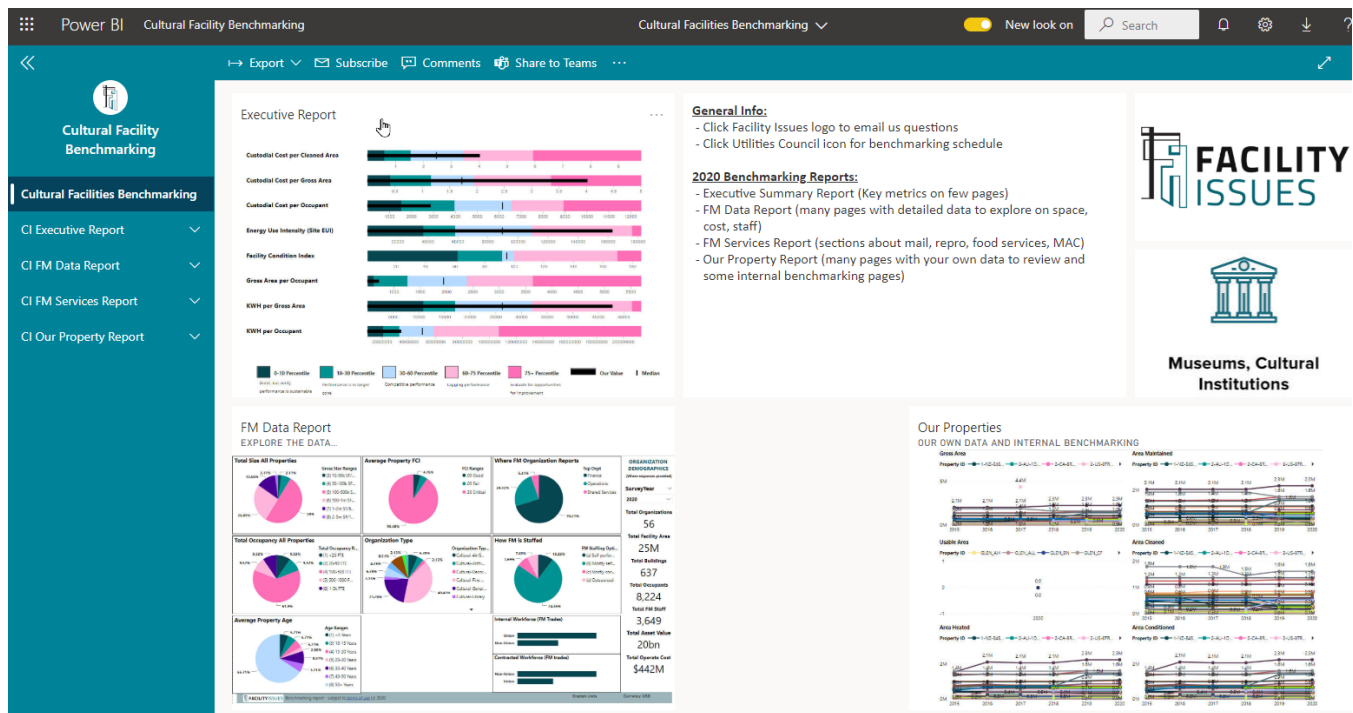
Power BI Cultural Facility Benchmarking

Cultural Facilities Benchmarking

New look on

Search

Export Subscribe Comments Share to Teams ···

Cultural Facility Benchmarking

Cultural Facilities Benchmarking

CI Executive Report

CI FM Data Report

CI FM Services Report

CI Our Property Report

Executive Report

Custodial Cost per Cleaned Area

Custodial Cost per Gross Area

Custodial Cost per Occupant

Energy Use Intensity (Site EUI)

Facility Condition Index

Gross Area per Occupant

KWH per Gross Area

KWH per Occupant

0–10 Percentile 10–30 Percentile 30–60 Percentile 60–75 Percentile 75+ Percentile Our Value Median

General Info:
- Click Facility Issues logo to email us questions
- Click Utilities Council icon for benchmarking schedule

2020 Benchmarking Reports:
- Executive Summary Report (Key metrics on few pages)
- FM Data Report (many pages with detailed data to explore on space, cost, staff)
- FM Services Report (sections about mail, repro, food services, MAC)
- Our Property Report (many pages with your own data to review and some internal benchmarking pages)

FACILITY ISSUES

Museums, Cultural Institutions

FM Data Report
EXPLORE THE DATA...

Total Size All Properties

Average Property FCI

Where FM Organization Reports

ORGANIZATION DEMOGRAPHICS

Total Occupancy All Properties

Organization Type

How FM is Staffed

Average Property Age

Total Organizations 56

Total Facility Area 25M

Total Buildings 637

Total Occupants 8,224

Total FM Staff 3,649

Total Asset Value 20bn

Total Operate Cost $442M

Internal Workforce (FM Trades)

Contracted Workforce (FM trades)

Our Properties
OUR OWN DATA AND INTERNAL BENCHMARKING

Gross Area

Area Maintained

Usable Area

Area Cleaned

Area Heated

Area Conditioned